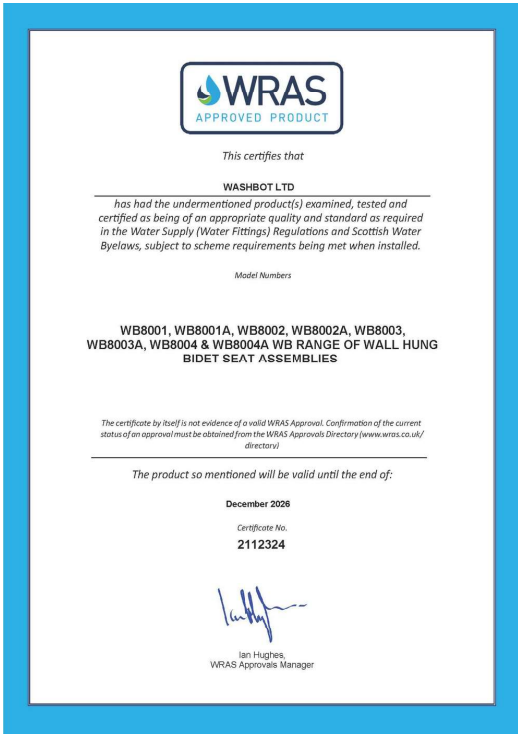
WRAS
APPROVED PRODUCT

This certifies that

WASHBOT LTD

has had the undermentioned product(s) examined, tested and certified as being of an appropriate quality and standard as required in the Water Supply (Water Fittings) Regulations and Scottish Water Byelaws, subject to scheme requirements being met when installed.

Model Numbers

WB8001, WB8001A, WB8002, WB8002A, WB8003, WB8003A, WB8004 & WB8004A WB RANGE OF WALL HUNG BIDET SEAT ASSEMBLIES

The certificate by itself is not evidence of a valid WRAS Approval. Confirmation of the current status of an approval must be obtained from the WRAS Approvals Directory (www.wras.co.uk/directory)

The product so mentioned will be valid until the end of:

December 2026

Certificate No.

2112324

Ian Hughes,
WRAS Approvals Manager